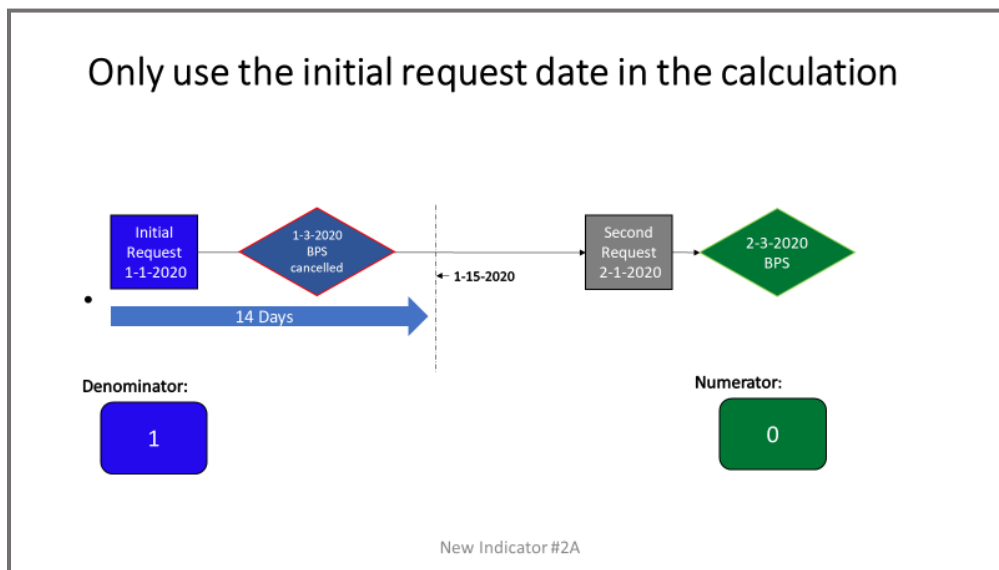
Only use the initial request date in the calculation

Initial Request 1-1-2020

1-3-2020 BPS cancelled

1-15-2020

Second Request 2-1-2020

2-3-2020 BPS

•

14 Days

Denominator:

1

Numerator:

0

New Indicator #2A